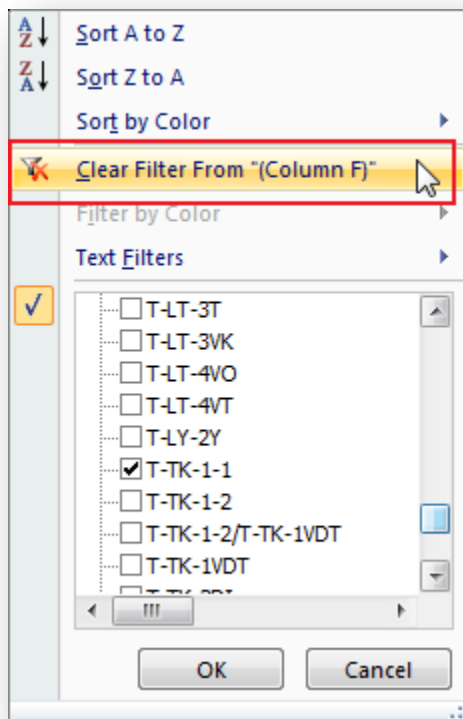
A
Z
Sort A to Z

Z
A
Sort Z to A

Sort by Color

Clear Filter From "(Column F)"

Filter by Color

Text Filters

T-LT-3T
T-LT-3VK
T-LT-4VO
T-LT-4VT
T-LY-2Y
T-TK-1-1
T-TK-1-2
T-TK-1-2/T-TK-1VDT
T-TK-1VDT
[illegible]

OK
Cancel